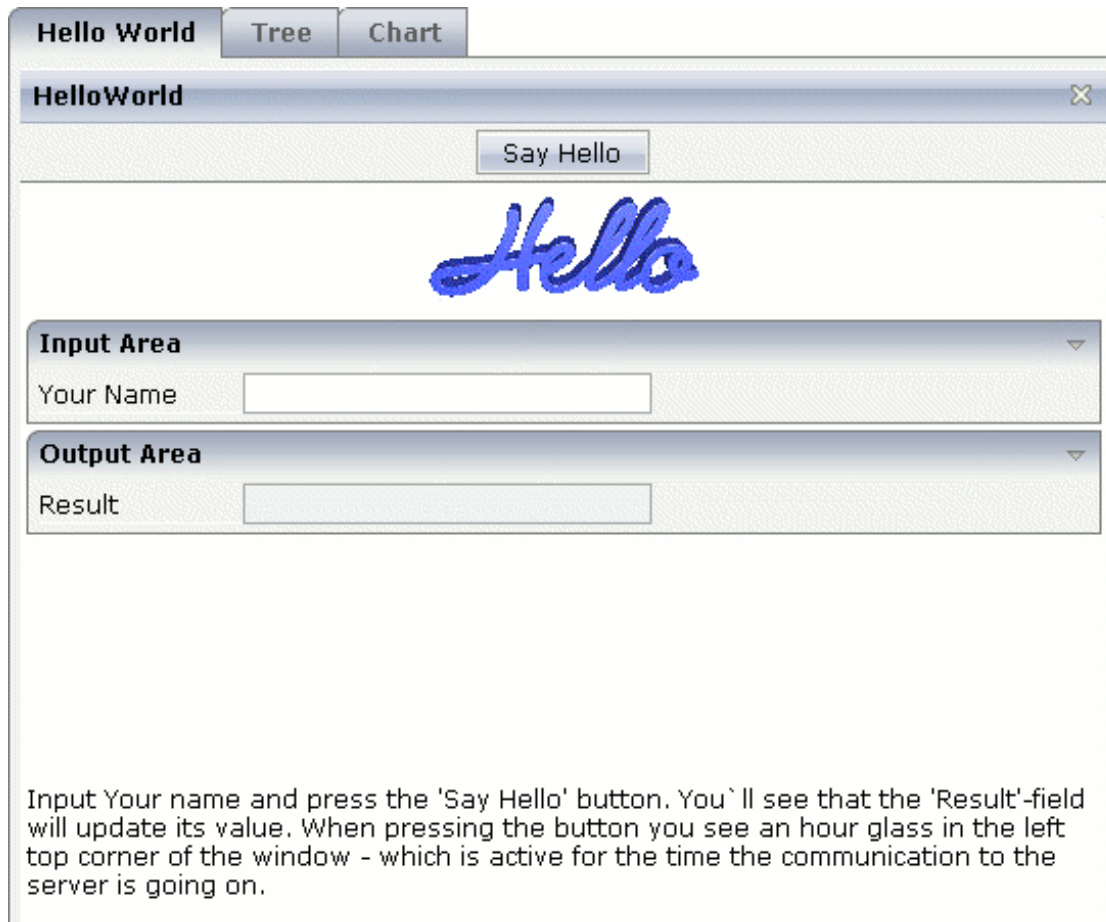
Hello World Tree Chart

HelloWorld

Say Hello

Hello

Input Area

Your Name

Output Area

Result

Input Your name and press the 'Say Hello' button. You`ll see that the 'Result'-field will update its value. When pressing the button you see an hour glass in the left top corner of the window - which is active for the time the communication to the server is going on.